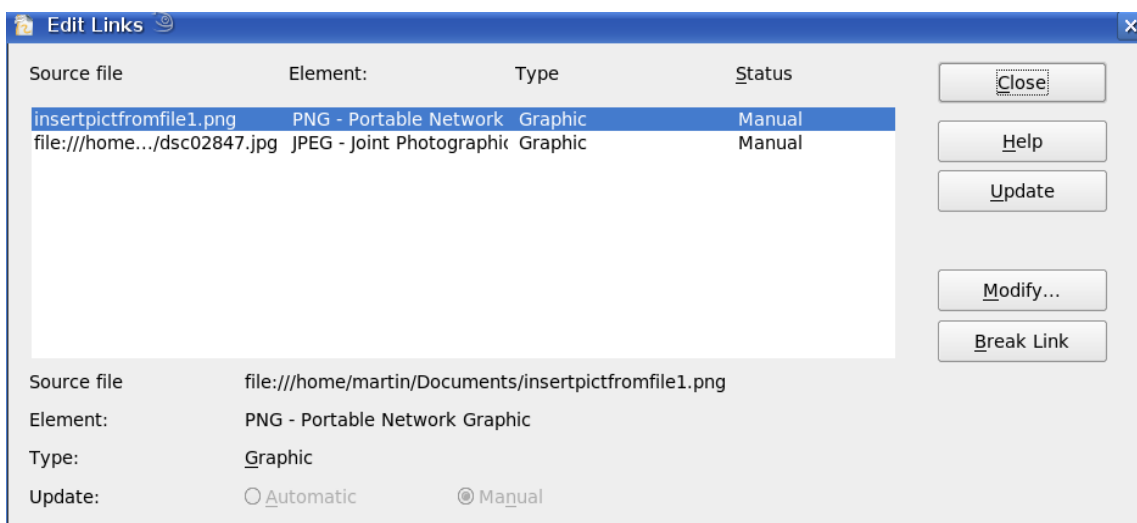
Edit Links

| Source file | Element: | Type | Status |
|---|---|---|---|
| insertpictfromfile1.png | PNG - Portable Network | Graphic | Manual |
| file:///home.../dsc02847.jpg | JPEG - Joint Photographi | Graphic | Manual |

Close

Help

Update

Modify...

Break Link

Source file file:///home/martin/Documents/insertpictfromfile1.png

Element: PNG - Portable Network Graphic

Type: Graphic

Update: Automatic Manual